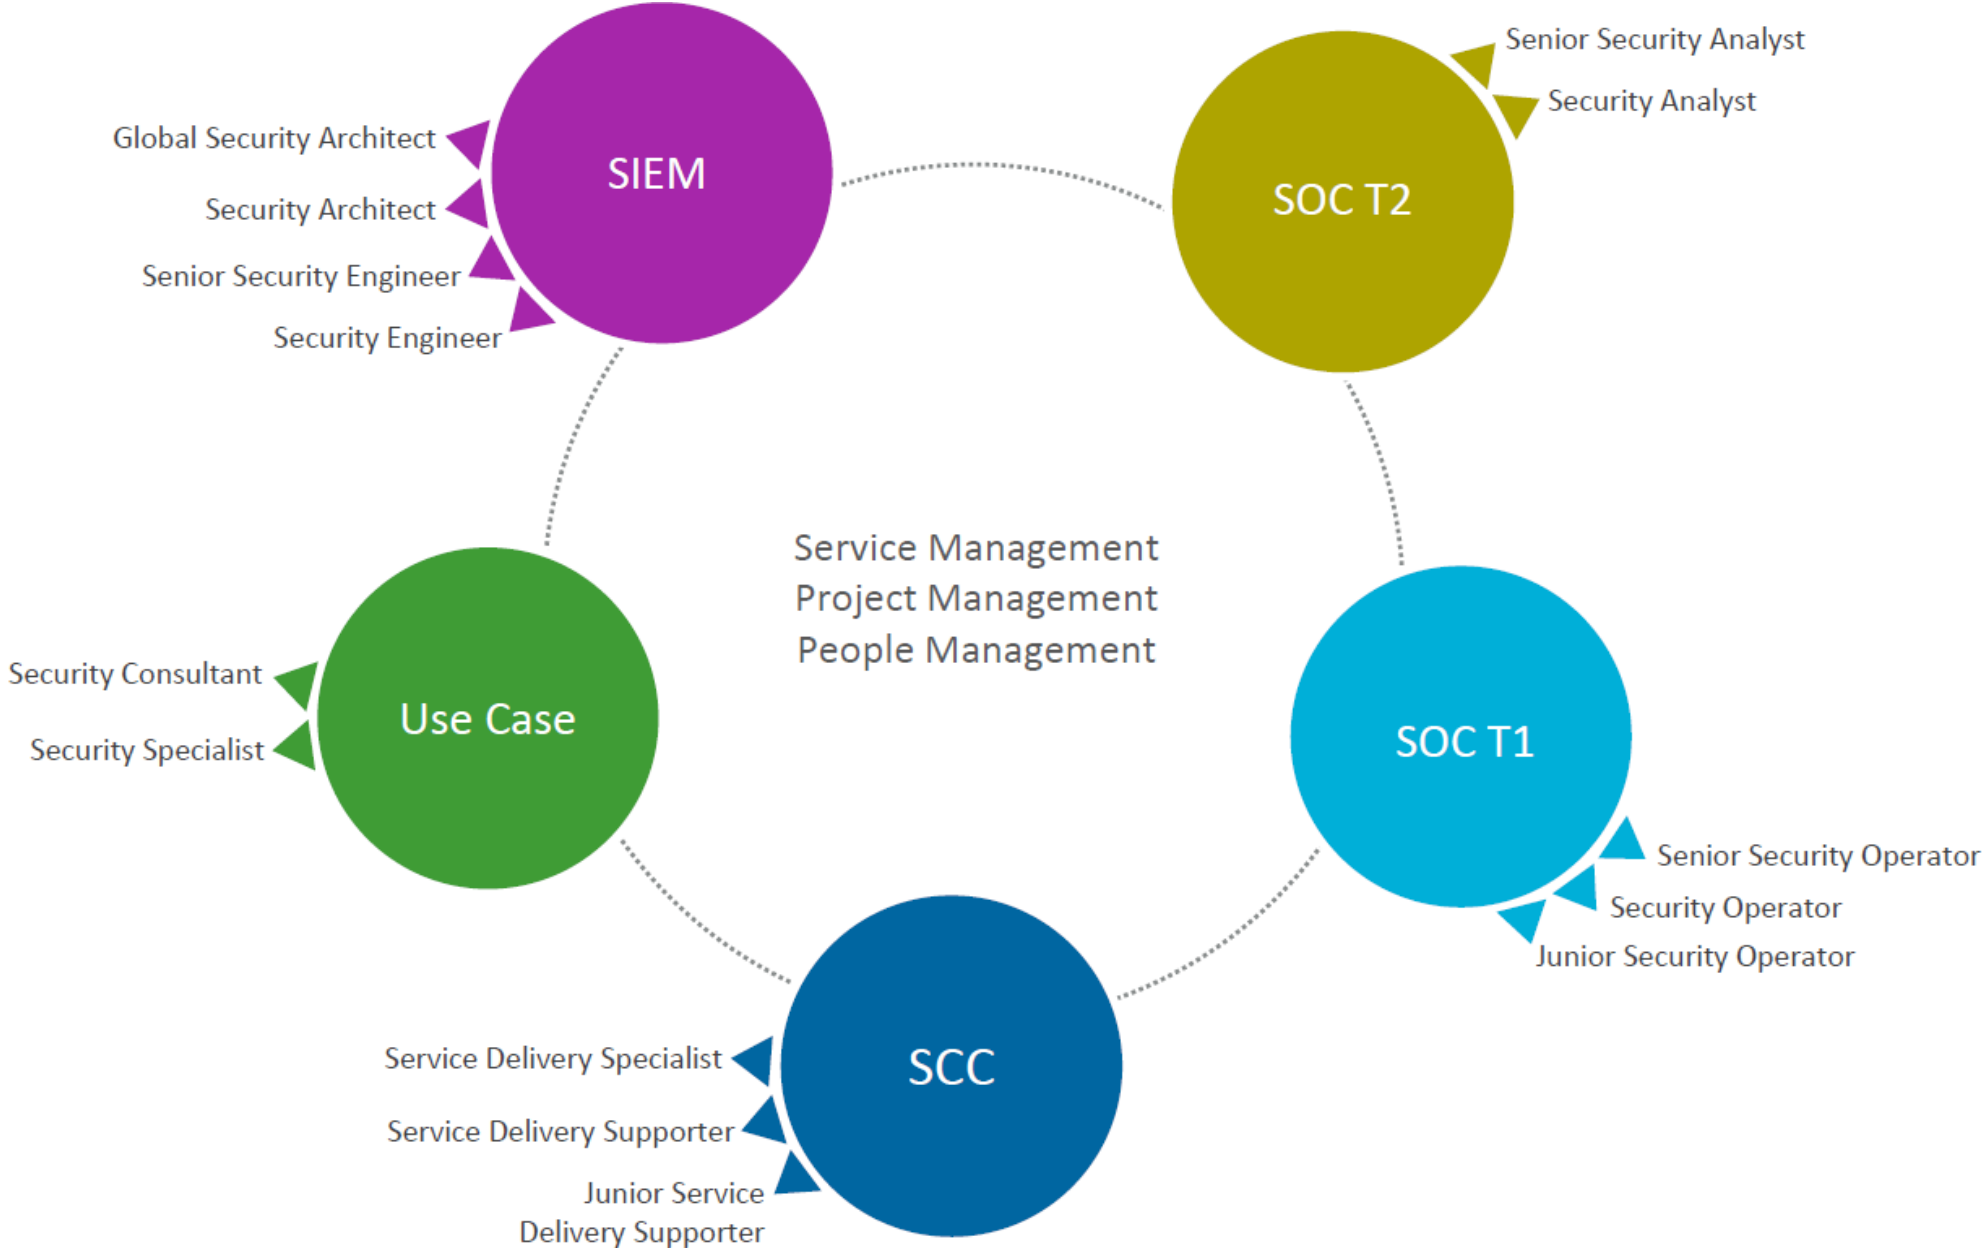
SIEM

Global Security Architect

Security Architect

Senior Security Engineer

Security Engineer

SOC T2

Senior Security Analyst

Security Analyst

Service Management
Project Management
People Management

Use Case

Security Consultant

Security Specialist

SOC T1

Senior Security Operator

Security Operator

Junior Security Operator

SCC

Service Delivery Specialist

Service Delivery Supporter

Junior Service Delivery Supporter